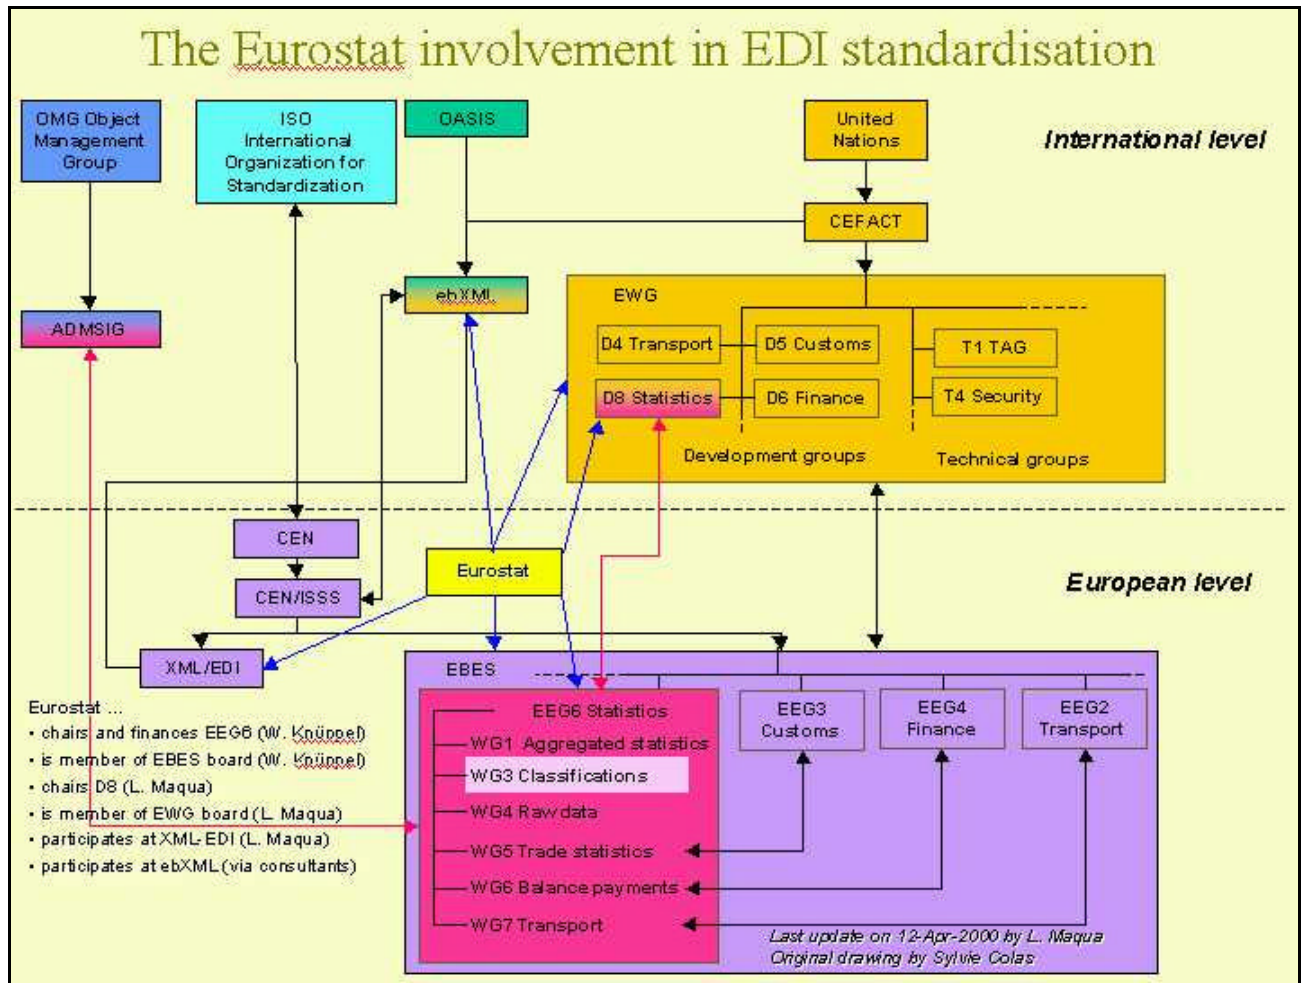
The Eurostat involvement in EDI standardisation

OMG Object Management Group

ISO International Organization for Standardization

OASIS

United Nations

International level

CEFACT

ebXML

ADMSIG

EWG

D4 Transport

D5 Customs

T1 TAG

D8 Statistics

D6 Finance

T4 Security

Development groups

Technical groups

CEN

CEN/ISSS

Eurostat

European level

XML/EDI

EBES

Eurostat ...
• chairs and finances EEG6 (W. Knüppel)
• is member of EBES board (W. Knüppel)
• chairs D8 (L. Maqua)
• is member of EWG board (L. Maqua)
• participates at XML-EDI (L. Maqua)
• participates at ebXML (via consultants)

EEG6 Statistics
WG1 Aggregated statistics
WG3 Classifications
WG4 Raw data
WG5 Trade statistics
WG6 Balance payments
WG7 Transport

EEG3 Customs

EEG4 Finance

EEG2 Transport

Last update on 12-Apr-2000 by L. Maqua
Original drawing by Sylvie Colas